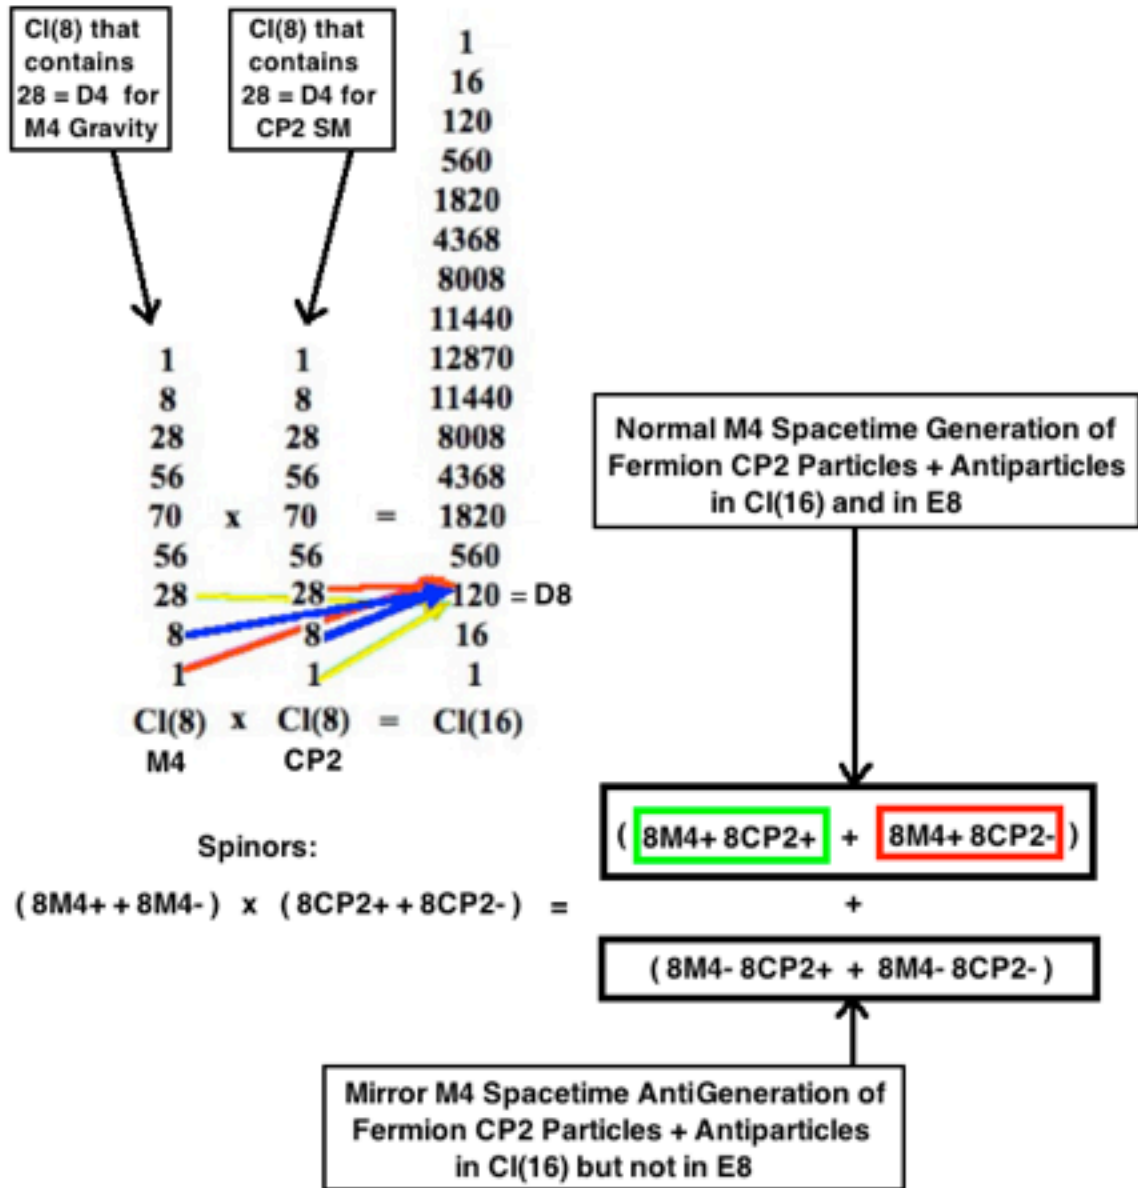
Cl(8) that contains 28 = D4 for M4 Gravity

Cl(8) that contains 28 = D4 for CP2 SM

| | | | | |
|---|---|---|---|---|
| 1 | | 1 | | 1 |
| 8 | | 8 | | 16 |
| 28 | | 28 | | 120 |
| 56 | | 56 | | 560 |
| 70 | x | 70 | = | 1820 |
| 56 | | 56 | | 4368 |
| 28 | | 28 | | 8008 |
| 8 | | 8 | | 11440 |
| 1 | | 1 | | 12870 |
| | | | | 11440 |
| | | | | 8008 |
| | | | | 4368 |
| | | | | 1820 |
| | | | | 560 |
| | | | | 120 = D8 |
| | | | | 16 |
| | | | | 1 |
| Cl(8) M4 | x | Cl(8) CP2 | = | Cl(16) |

Normal M4 Spacetime Generation of Fermion CP2 Particles + Antiparticles in Cl(16) and in E8

Spinors:

( 8M4+ + 8M4- ) x ( 8CP2+ + 8CP2- ) =

( 8M4+ 8CP2+ + 8M4+ 8CP2- )
+
( 8M4- 8CP2+ + 8M4- 8CP2- )

Mirror M4 Spacetime AntiGeneration of Fermion CP2 Particles + Antiparticles in Cl(16) but not in E8